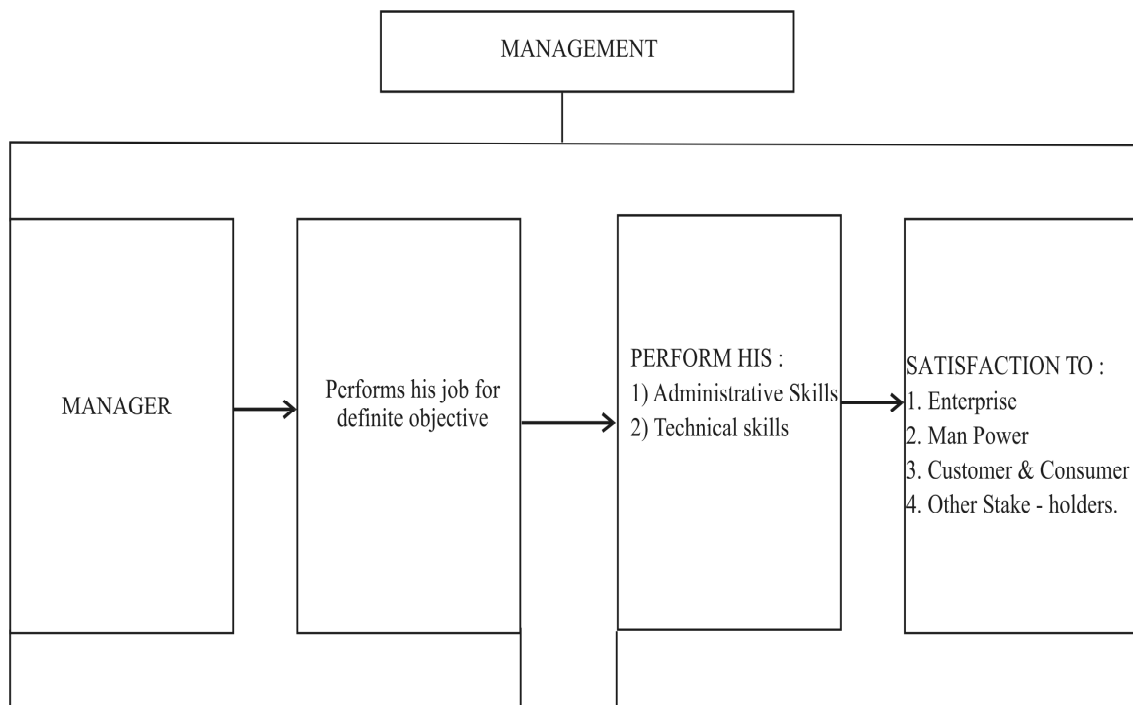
MANAGEMENT

MANAGER

Performs his job for definite objective

PERFORM HIS :
1) Administrative Skills
2) Technical skills

SATISFACTION TO :
1. Enterprise
2. Man Power
3. Customer & Consumer
4. Other Stake - holders.